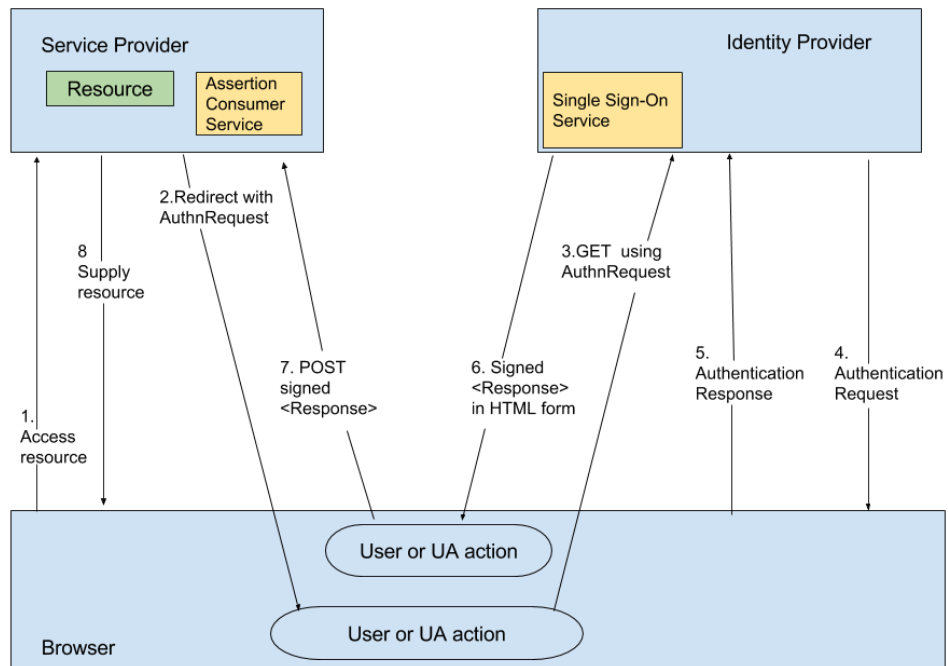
Service Provider

Resource

Assertion Consumer Service

Identity Provider

Single Sign-On Service

2.Redirect with AuthnRequest

8 Supply resource

3.GET using AuthnRequest

7. POST signed <Response>

6. Signed <Response> in HTML form

5. Authentication Response

4. Authentication Request

1. Access resource

User or UA action

User or UA action

Browser